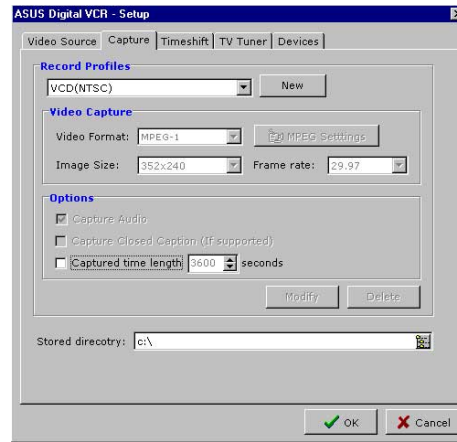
ASUS Digital VCR - Setup

Video Source | Capture | Timeshift | TV Tuner | Devices

Record Profiles
VCD(NTSC)
New

Video Capture
Video Format: MPEG-1
MPEG Settings
Image Size: 352x240
Frame rate: 29.97

Options
Capture Audio
Capture Closed Caption (If supported)
Captured time length 3600 seconds

Modify
Delete

Stored direcotry: c:\

OK
Cancel